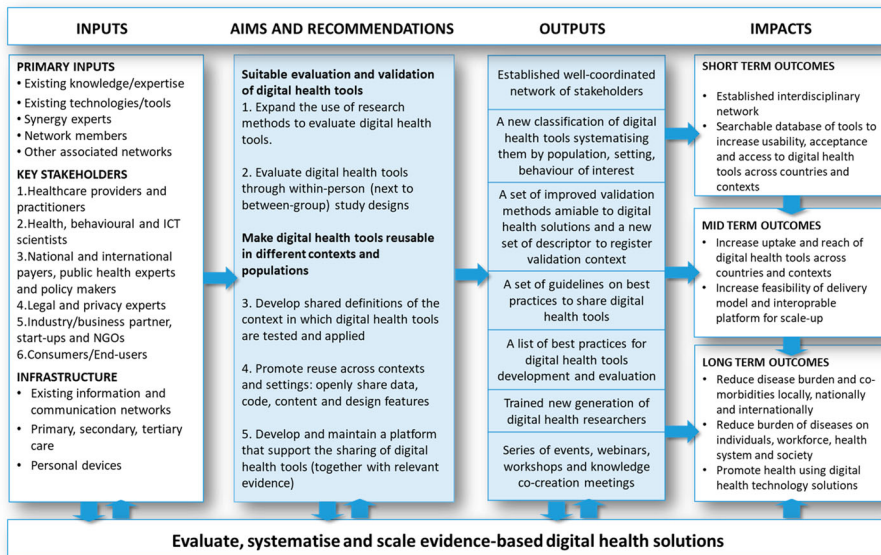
INPUTS

AIMS AND RECOMMENDATIONS

OUTPUTS

IMPACTS

PRIMARY INPUTS
• Existing knowledge/expertise
• Existing technologies/tools
• Synergy experts
• Network members
• Other associated networks

KEY STAKEHOLDERS
1.Healthcare providers and practitioners
2.Health, behavioural and ICT scientists
3.National and international payers, public health experts and policy makers
4.Legal and privacy experts
5.Industry/business partner, start-ups and NGOs
6.Consumers/End-users

INFRASTRUCTURE
• Existing information and communication networks
• Primary, secondary, tertiary care
• Personal devices

Suitable evaluation and validation of digital health tools
1. Expand the use of research methods to evaluate digital health tools.

2. Evaluate digital health tools through within-person (next to between-group) study designs

Make digital health tools reusable in different contexts and populations

3. Develop shared definitions of the context in which digital health tools are tested and applied

4. Promote reuse across contexts and settings: openly share data, code, content and design features

5. Develop and maintain a platform that support the sharing of digital health tools (together with relevant evidence)

Established well-coordinated network of stakeholders

A new classification of digital health tools systematising them by population, setting, behaviour of interest

A set of improved validation methods amiable to digital health solutions and a new set of descriptor to register validation context

A set of guidelines on best practices to share digital health tools

A list of best practices for digital health tools development and evaluation

Trained new generation of digital health researchers

Series of events, webinars, workshops and knowledge co-creation meetings

SHORT TERM OUTCOMES
• Established interdisciplinary network
• Searchable database of tools to increase usability, acceptance and access to digital health tools across countries and contexts

MID TERM OUTCOMES
• Increase uptake and reach of digital health tools across countries and contexts
• Increase feasibility of delivery model and interoprable platform for scale-up

LONG TERM OUTCOMES
• Reduce disease burden and co-morbidities locally, nationally and internationally
• Reduce burden of diseases on individuals, workforce, health system and society
• Promote health using digital health technology solutions

Evaluate, systematise and scale evidence-based digital health solutions